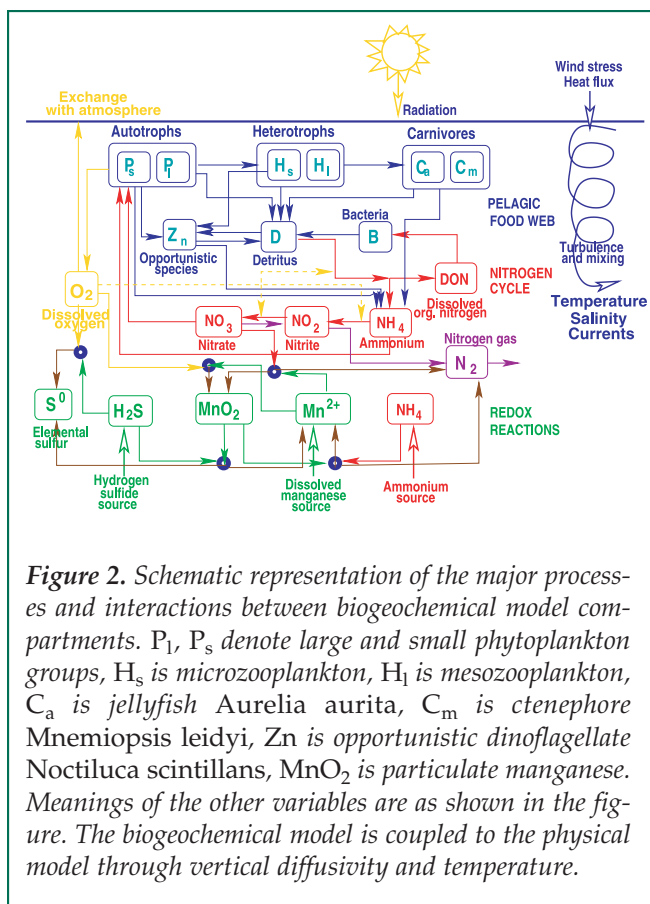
Exchange with atmosphere

Radiation

Wind stress
Heat flux

Autotrophs

Heterotrophs

Carnivores

$P_s$ $P_l$

$H_s$ $H_l$

$C_a$ $C_m$

PELAGIC FOOD WEB

$Z_n$

Opportunistic species

D

Detritus

Bacteria

B

Turbulence and mixing

DON

NITROGEN CYCLE

Dissolved org. nitrogen

Temperature
Salinity
Currents

$O_2$

Dissolved oxygen

$NO_3$

Nitrate

$NO_2$

Nitrite

$NH_4$

Ammonium

Nitrogen gas

$N_2$

$S^0$

Elemental sulfur

$H_2S$

$MnO_2$

$Mn^{2+}$

$NH_4$

REDOX REACTIONS

Hydrogen sulfide source

Dissolved manganese source

Ammonium source

*Figure 2.* Schematic representation of the major processes and interactions between biogeochemical model compartments. $P_l$, $P_s$ denote large and small phytoplankton groups, $H_s$ is microzooplankton, $H_l$ is mesozooplankton, $C_a$ is jellyfish Aurelia aurita, $C_m$ is ctenephore Mnemiopsis leidyi, Zn is opportunistic dinoflagellate Noctiluca scintillans, $MnO_2$ is particulate manganese. Meanings of the other variables are as shown in the figure. The biogeochemical model is coupled to the physical model through vertical diffusivity and temperature.